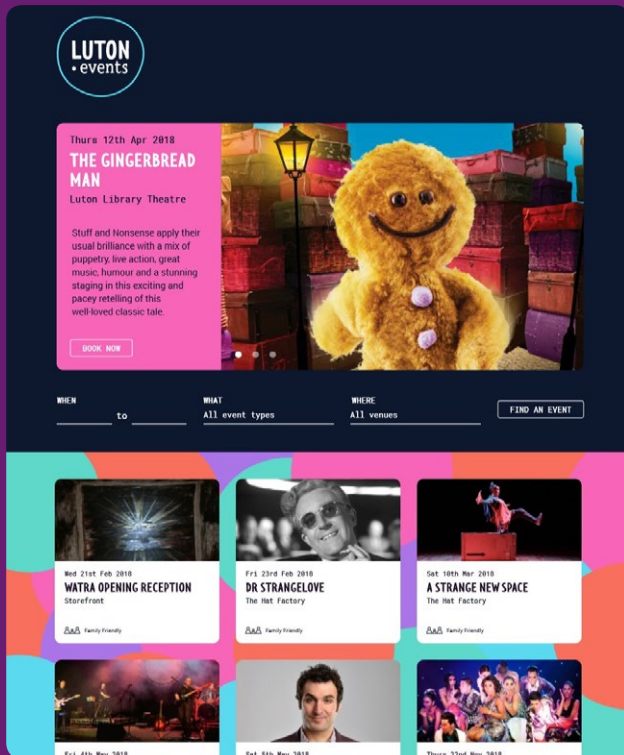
LUTON
• events

Thurs 12th Apr 2018
THE GINGERBREAD MAN
Luton Library Theatre

Stuff and Nonsense apply their usual brilliance with a mix of puppetry, live action, great music, humour and a stunning staging in this exciting and pacey retelling of this well-loved classic tale.

BOOK NOW

WHEN
to

WHAT
All event types

WHERE
All venues

FIND AN EVENT

Wed 21st Feb 2018
WATRA OPENING RECEPTION
Storefront
Family Friendly

Fri 23rd Feb 2018
DR STRANGELOVE
The Hat Factory
Family Friendly

Sat 10th Mar 2018
A STRANGE NEW SPACE
The Hat Factory
Family Friendly

Fri 4th May 2018 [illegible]

Sat 5th May 2018 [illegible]

Thurs 22nd May 2018 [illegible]